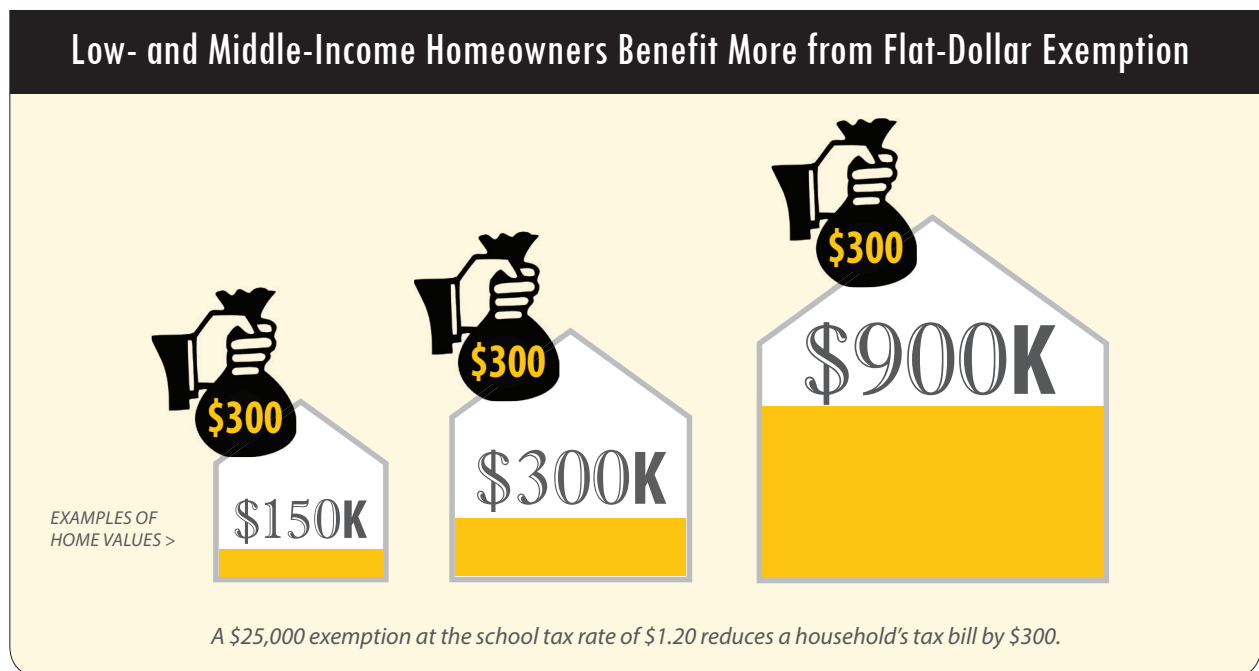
Low- and Middle-Income Homeowners Benefit More from Flat-Dollar Exemption

$300

$300

$300

$900K

$300K

EXAMPLES OF HOME VALUES >

$150K

A $25,000 exemption at the school tax rate of $1.20 reduces a household's tax bill by $300.